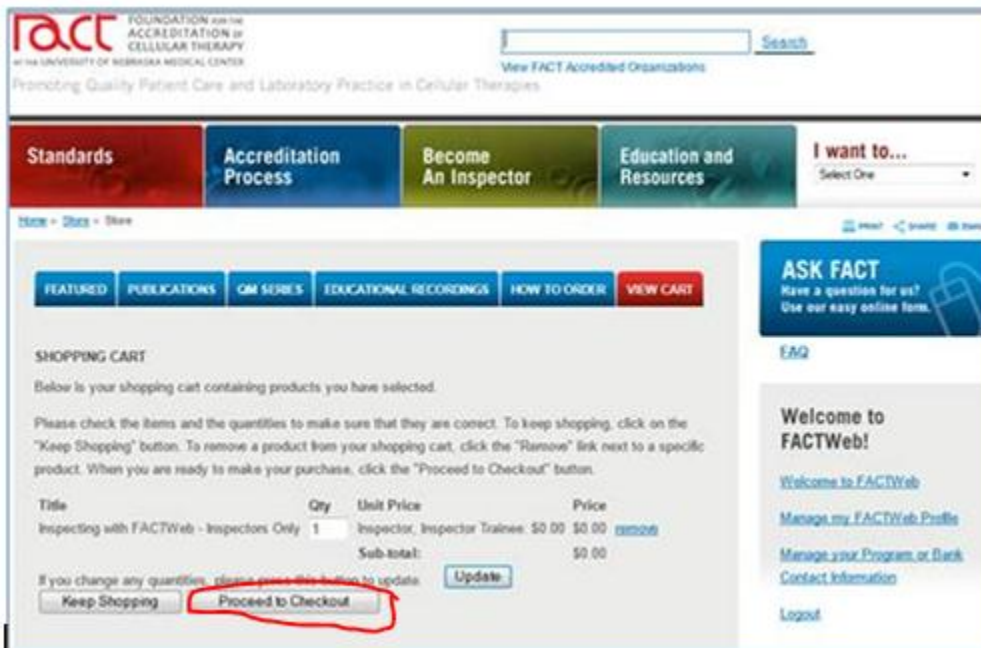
fact FOUNDATION FOR THE ACCREDITATION OF CELLULAR THERAPY
AT THE UNIVERSITY OF NEBRASKA MEDICAL CENTER
Promoting Quality Patient Care and Laboratory Practice in Cellular Therapies

Search
View FACT Accredited Organizations

Standards
Accreditation Process
Become An Inspector
Education and Resources
I want to...
Select One

Home » Store » Store

PRINT SHARE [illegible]

FEATURED | PUBLICATIONS | QM SERIES | EDUCATIONAL RECORDINGS | HOW TO ORDER | VIEW CART

SHOPPING CART

Below is your shopping cart containing products you have selected.

Please check the items and the quantities to make sure that they are correct. To keep shopping, click on the "Keep Shopping" button. To remove a product from your shopping cart, click the "Remove" link next to a specific product. When you are ready to make your purchase, click the "Proceed to Checkout" button.

| Title | Qty | Unit Price | Price | |
|---|---|---|---|---|
| Inspecting with FACTWeb - Inspectors Only | 1 | Inspector, Inspector Trainee: $0.00 | $0.00 | remove |
| | | Sub-total: | $0.00 | |

If you change any quantities, please press this button to update. Update

Keep Shopping
Proceed to Checkout

ASK FACT
Have a question for us? Use our easy online form.

FAQ

Welcome to FACTWeb!

Welcome to FACTWeb

Manage my FACTWeb Profile

Manage your Program or Bank Contact Information

Logout